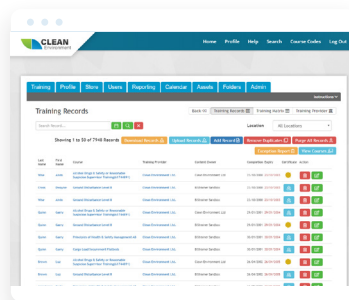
CLEAN Environment

Home Profile Help Search Course Codes Log Out

Instructions

Training Profile Store Users Reporting Calendar Assets Folders Admin

Training Records

Back To Training Records Training Matrix Training Planner

Search Records...

Location All Locations

Showing 1 to 50 of 7948 Records

Deleted Records Upload Records Add Record Renew Duplicates Purge All Records Exception Report View Courses

| Last Name | First Name | Course | Training Provider | Assessor Name | Completion Expiry | Certificate | Action |
|---|---|---|---|---|---|---|---|
| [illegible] | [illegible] | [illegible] | Clean Environment Ltd. | Clean Environment Ltd. | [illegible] | | |
| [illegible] | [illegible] | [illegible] | Clean Environment Ltd. | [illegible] | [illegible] | | |
| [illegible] | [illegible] | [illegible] | Clean Environment Ltd. | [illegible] | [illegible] | | |
| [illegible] | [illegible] | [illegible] | Clean Environment Ltd. | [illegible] | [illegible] | | |
| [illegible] | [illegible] | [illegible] | Clean Environment Ltd. | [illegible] | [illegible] | | |
| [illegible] | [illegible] | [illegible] | Clean Environment Ltd. | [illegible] | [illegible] | | |
| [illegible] | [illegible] | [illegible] | Clean Environment Ltd. | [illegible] | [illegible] | | |
| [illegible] | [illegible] | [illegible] | Clean Environment Ltd. | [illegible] | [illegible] | | |
| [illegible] | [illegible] | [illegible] | Clean Environment Ltd. | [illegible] | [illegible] | | |
| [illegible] | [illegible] | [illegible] | Clean Environment Ltd. | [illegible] | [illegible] | | |
| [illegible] | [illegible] | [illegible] | Clean Environment Ltd. | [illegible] | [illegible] | | |